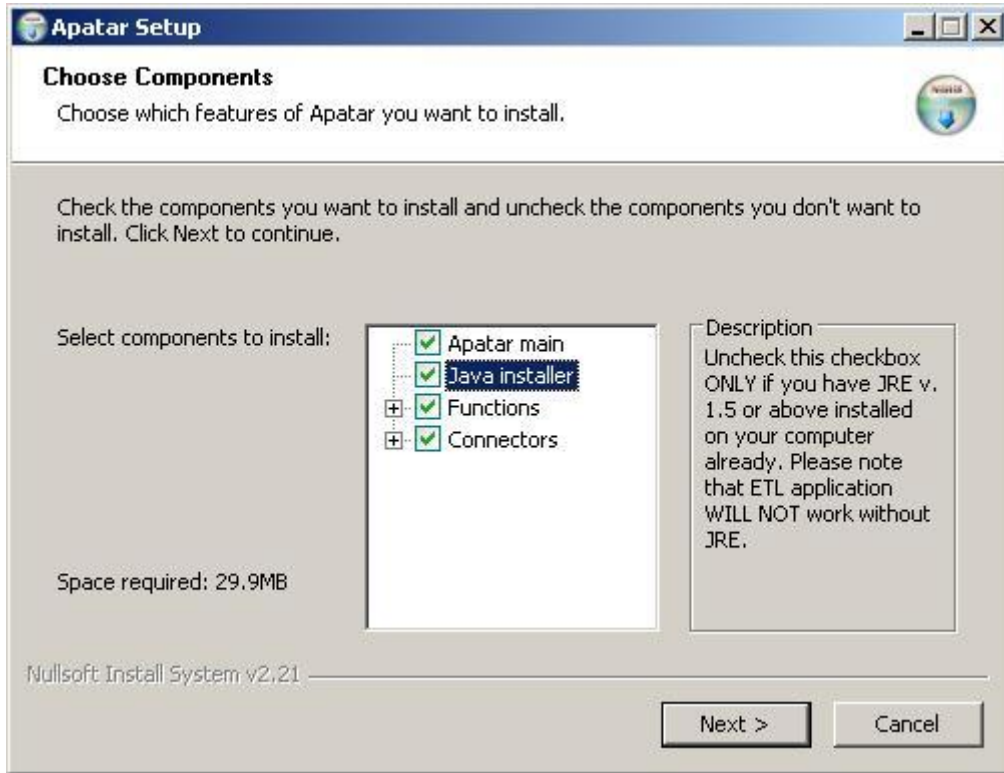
Apatar Setup

Choose Components

Choose which features of Apatar you want to install.

Check the components you want to install and uncheck the components you don't want to install. Click Next to continue.

Select components to install:

Apatar main
Java installer
Functions
Connectors

Description
Uncheck this checkbox ONLY if you have JRE v. 1.5 or above installed on your computer already. Please note that ETL application WILL NOT work without JRE.

Space required: 29.9MB

Nullsoft Install System v2.21

Next >

Cancel